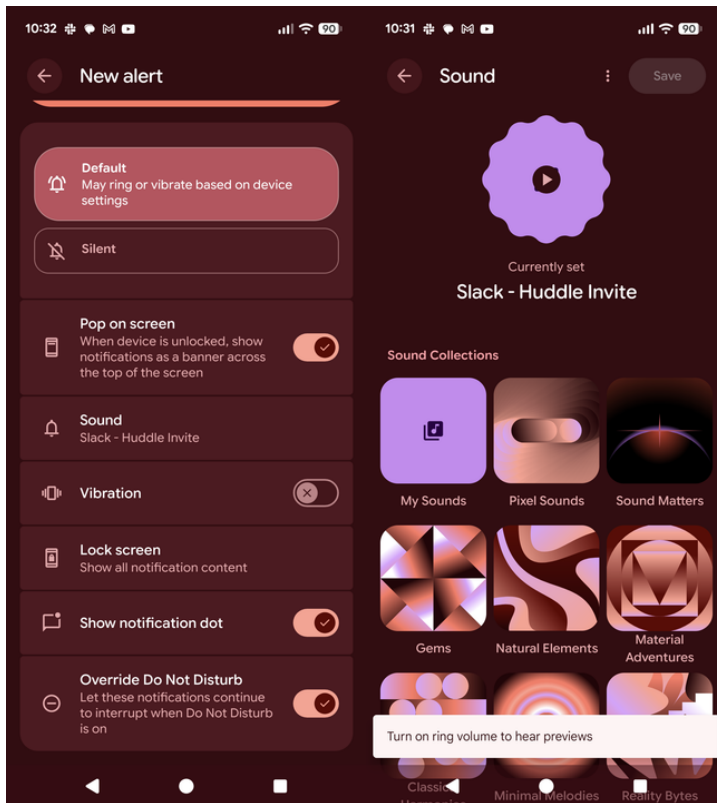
10:32 90

New alert

Default
May ring or vibrate based on device settings

Silent

Pop on screen
When device is unlocked, show notifications as a banner across the top of the screen

Sound
Slack - Huddle Invite

Vibration

Lock screen
Show all notification content

Show notification dot

Override Do Not Disturb
Let these notifications continue to interrupt when Do Not Disturb is on

10:31 90

Sound

Save

Currently set

Slack - Huddle Invite

Sound Collections

My Sounds

Pixel Sounds

Sound Matters

Gems

Natural Elements

Material Adventures

Turn on ring volume to hear previews

Classi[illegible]

Minimal Melodies

Reality Bytes